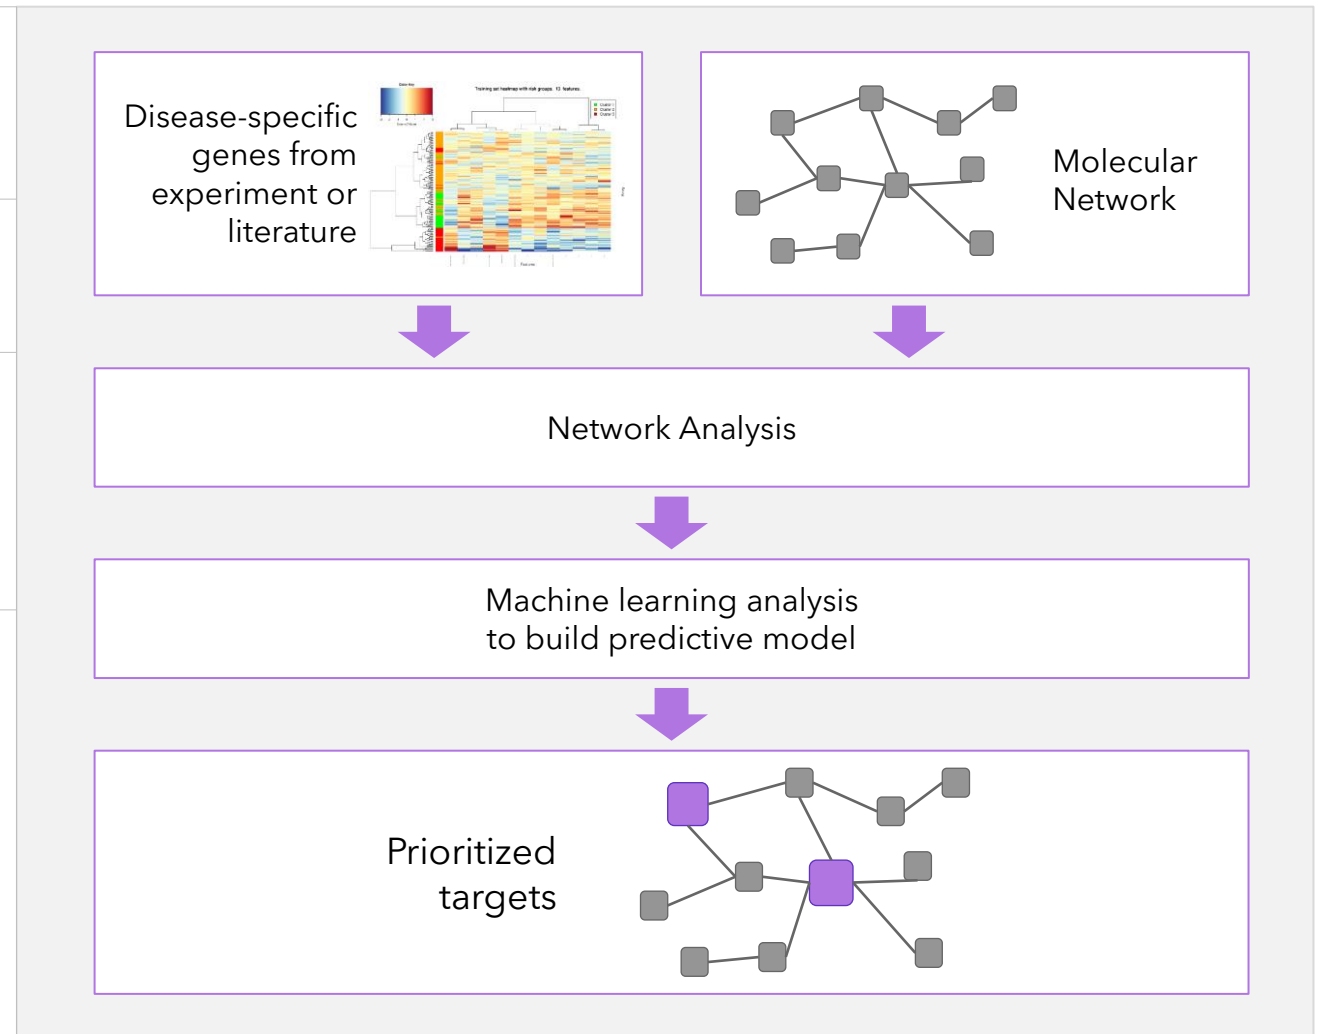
Disease-specific genes from experiment or literature

Color Key

Training set heatmap with risk groups, 12 features

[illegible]

Molecular Network

Network Analysis

Machine learning analysis to build predictive model

Prioritized targets